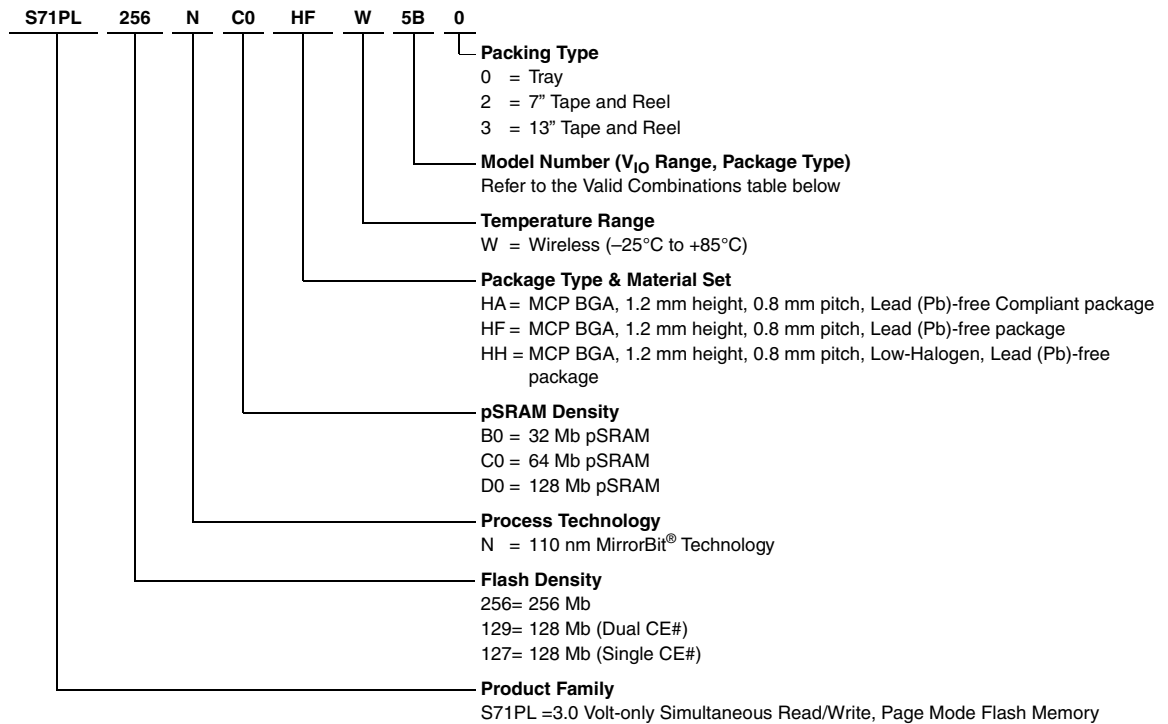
S71PL 256 N C0 HF W 5B 0

Packing Type
0 = Tray
2 = 7" Tape and Reel
3 = 13" Tape and Reel

Model Number ($V_{IO}$ Range, Package Type)
Refer to the Valid Combinations table below

Temperature Range
W = Wireless (–25°C to +85°C)

Package Type & Material Set
HA = MCP BGA, 1.2 mm height, 0.8 mm pitch, Lead (Pb)-free Compliant package
HF = MCP BGA, 1.2 mm height, 0.8 mm pitch, Lead (Pb)-free package
HH = MCP BGA, 1.2 mm height, 0.8 mm pitch, Low-Halogen, Lead (Pb)-free package

pSRAM Density
B0 = 32 Mb pSRAM
C0 = 64 Mb pSRAM
D0 = 128 Mb pSRAM

Process Technology
N = 110 nm MirrorBit® Technology

Flash Density
256= 256 Mb
129= 128 Mb (Dual CE#)
127= 128 Mb (Single CE#)

Product Family
S71PL =3.0 Volt-only Simultaneous Read/Write, Page Mode Flash Memory